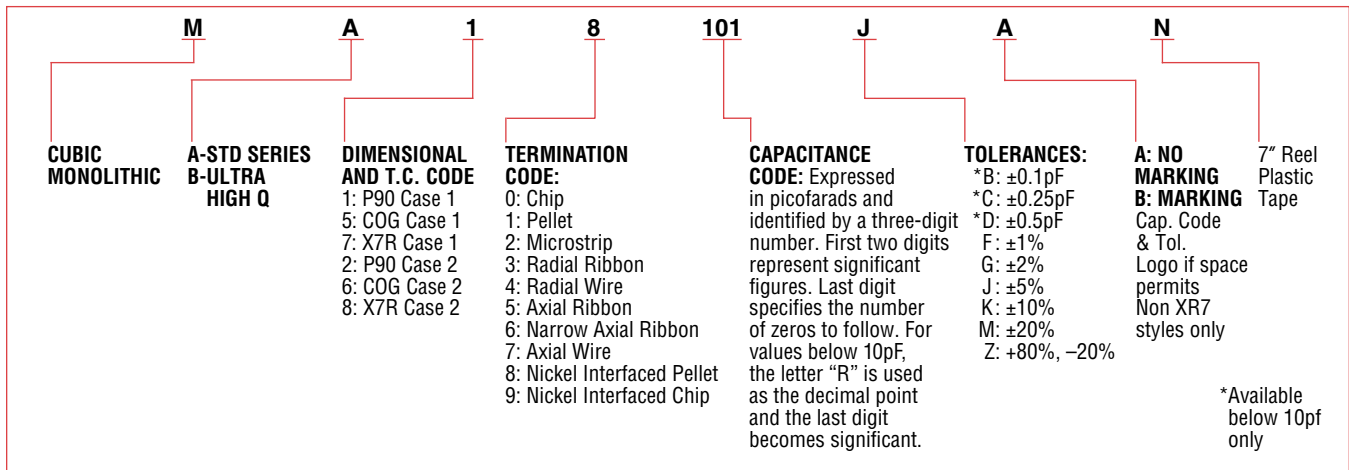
M A 1 8 101 J A N

CUBIC MONOLITHIC

A-STD SERIES
B-ULTRA HIGH Q

DIMENSIONAL AND T.C. CODE
1: P90 Case 1
5: COG Case 1
7: X7R Case 1
2: P90 Case 2
6: COG Case 2
8: X7R Case 2

TERMINATION CODE:
0: Chip
1: Pellet
2: Microstrip
3: Radial Ribbon
4: Radial Wire
5: Axial Ribbon
6: Narrow Axial Ribbon
7: Axial Wire
8: Nickel Interfaced Pellet
9: Nickel Interfaced Chip

CAPACITANCE CODE: Expressed in picofarads and identified by a three-digit number. First two digits represent significant figures. Last digit specifies the number of zeros to follow. For values below 10pF, the letter "R" is used as the decimal point and the last digit becomes significant.

TOLERANCES:
*B: ±0.1pF
*C: ±0.25pF
*D: ±0.5pF
F: ±1%
G: ±2%
J: ±5%
K: ±10%
M: ±20%
Z: +80%, –20%

A: NO MARKING
B: MARKING
Cap. Code & Tol.
Logo if space permits
Non XR7 styles only

7″ Reel Plastic Tape

*Available below 10pf only